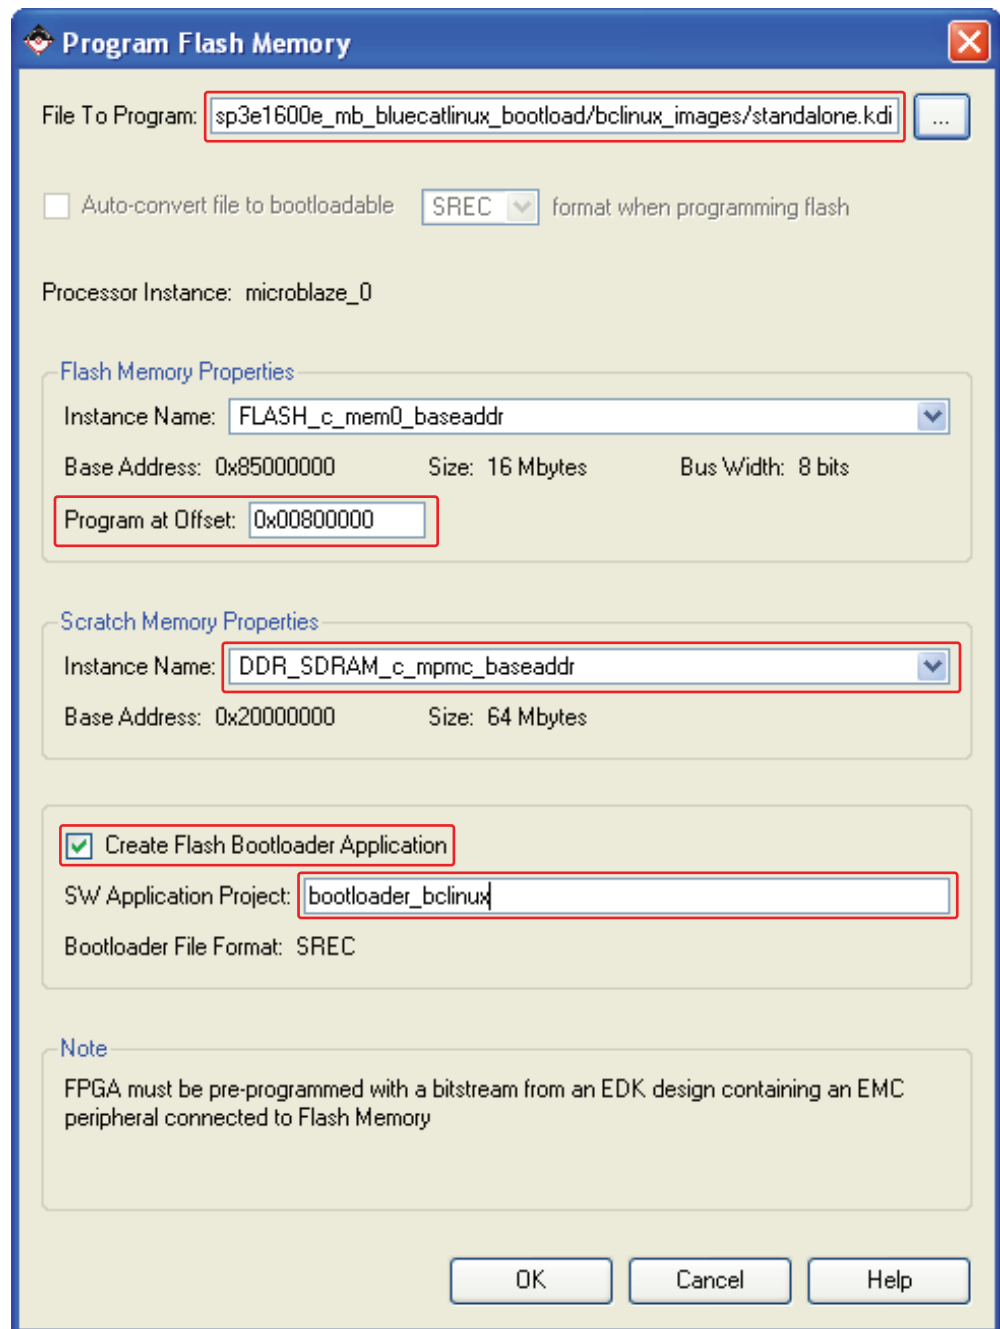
Program Flash Memory

File To Program: sp3e1600e_mb_bluecatlinux_bootload/bclinux_images/standalone.kdi ...

Auto-convert file to bootloadable SREC format when programming flash

Processor Instance: microblaze_0

Flash Memory Properties

Instance Name: FLASH_c_mem0_baseaddr

Base Address: 0x85000000 Size: 16 Mbytes Bus Width: 8 bits

Program at Offset: 0x00800000

Scratch Memory Properties

Instance Name: DDR_SDRAM_c_mpmc_baseaddr

Base Address: 0x20000000 Size: 64 Mbytes

Create Flash Bootloader Application

SW Application Project: bootloader_bclinux

Bootloader File Format: SREC

Note

FPGA must be pre-programmed with a bitstream from an EDK design containing an EMC peripheral connected to Flash Memory

OK Cancel Help